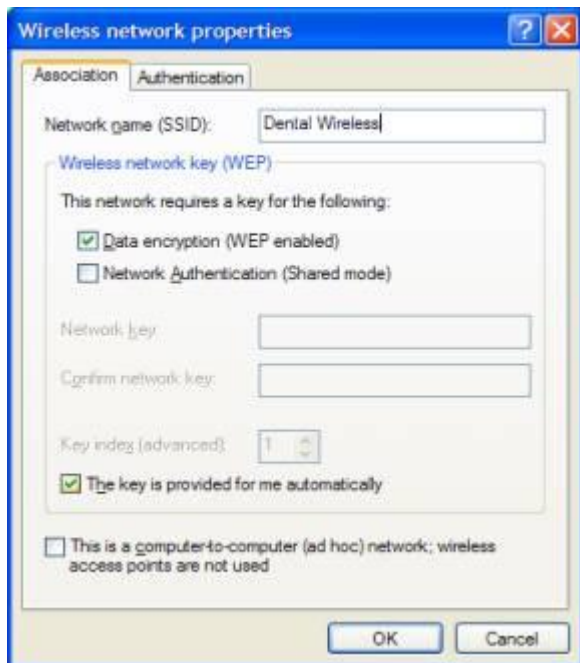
Wireless network properties

Association | Authentication

Network name (SSID): Dental Wireless

Wireless network key (WEP)

This network requires a key for the following:

Data encryption (WEP enabled)

Network Authentication (Shared mode)

Network key:

Confirm network key:

Key index (advanced): 1

The key is provided for me automatically

This is a computer-to-computer (ad hoc) network; wireless access points are not used

OK | Cancel